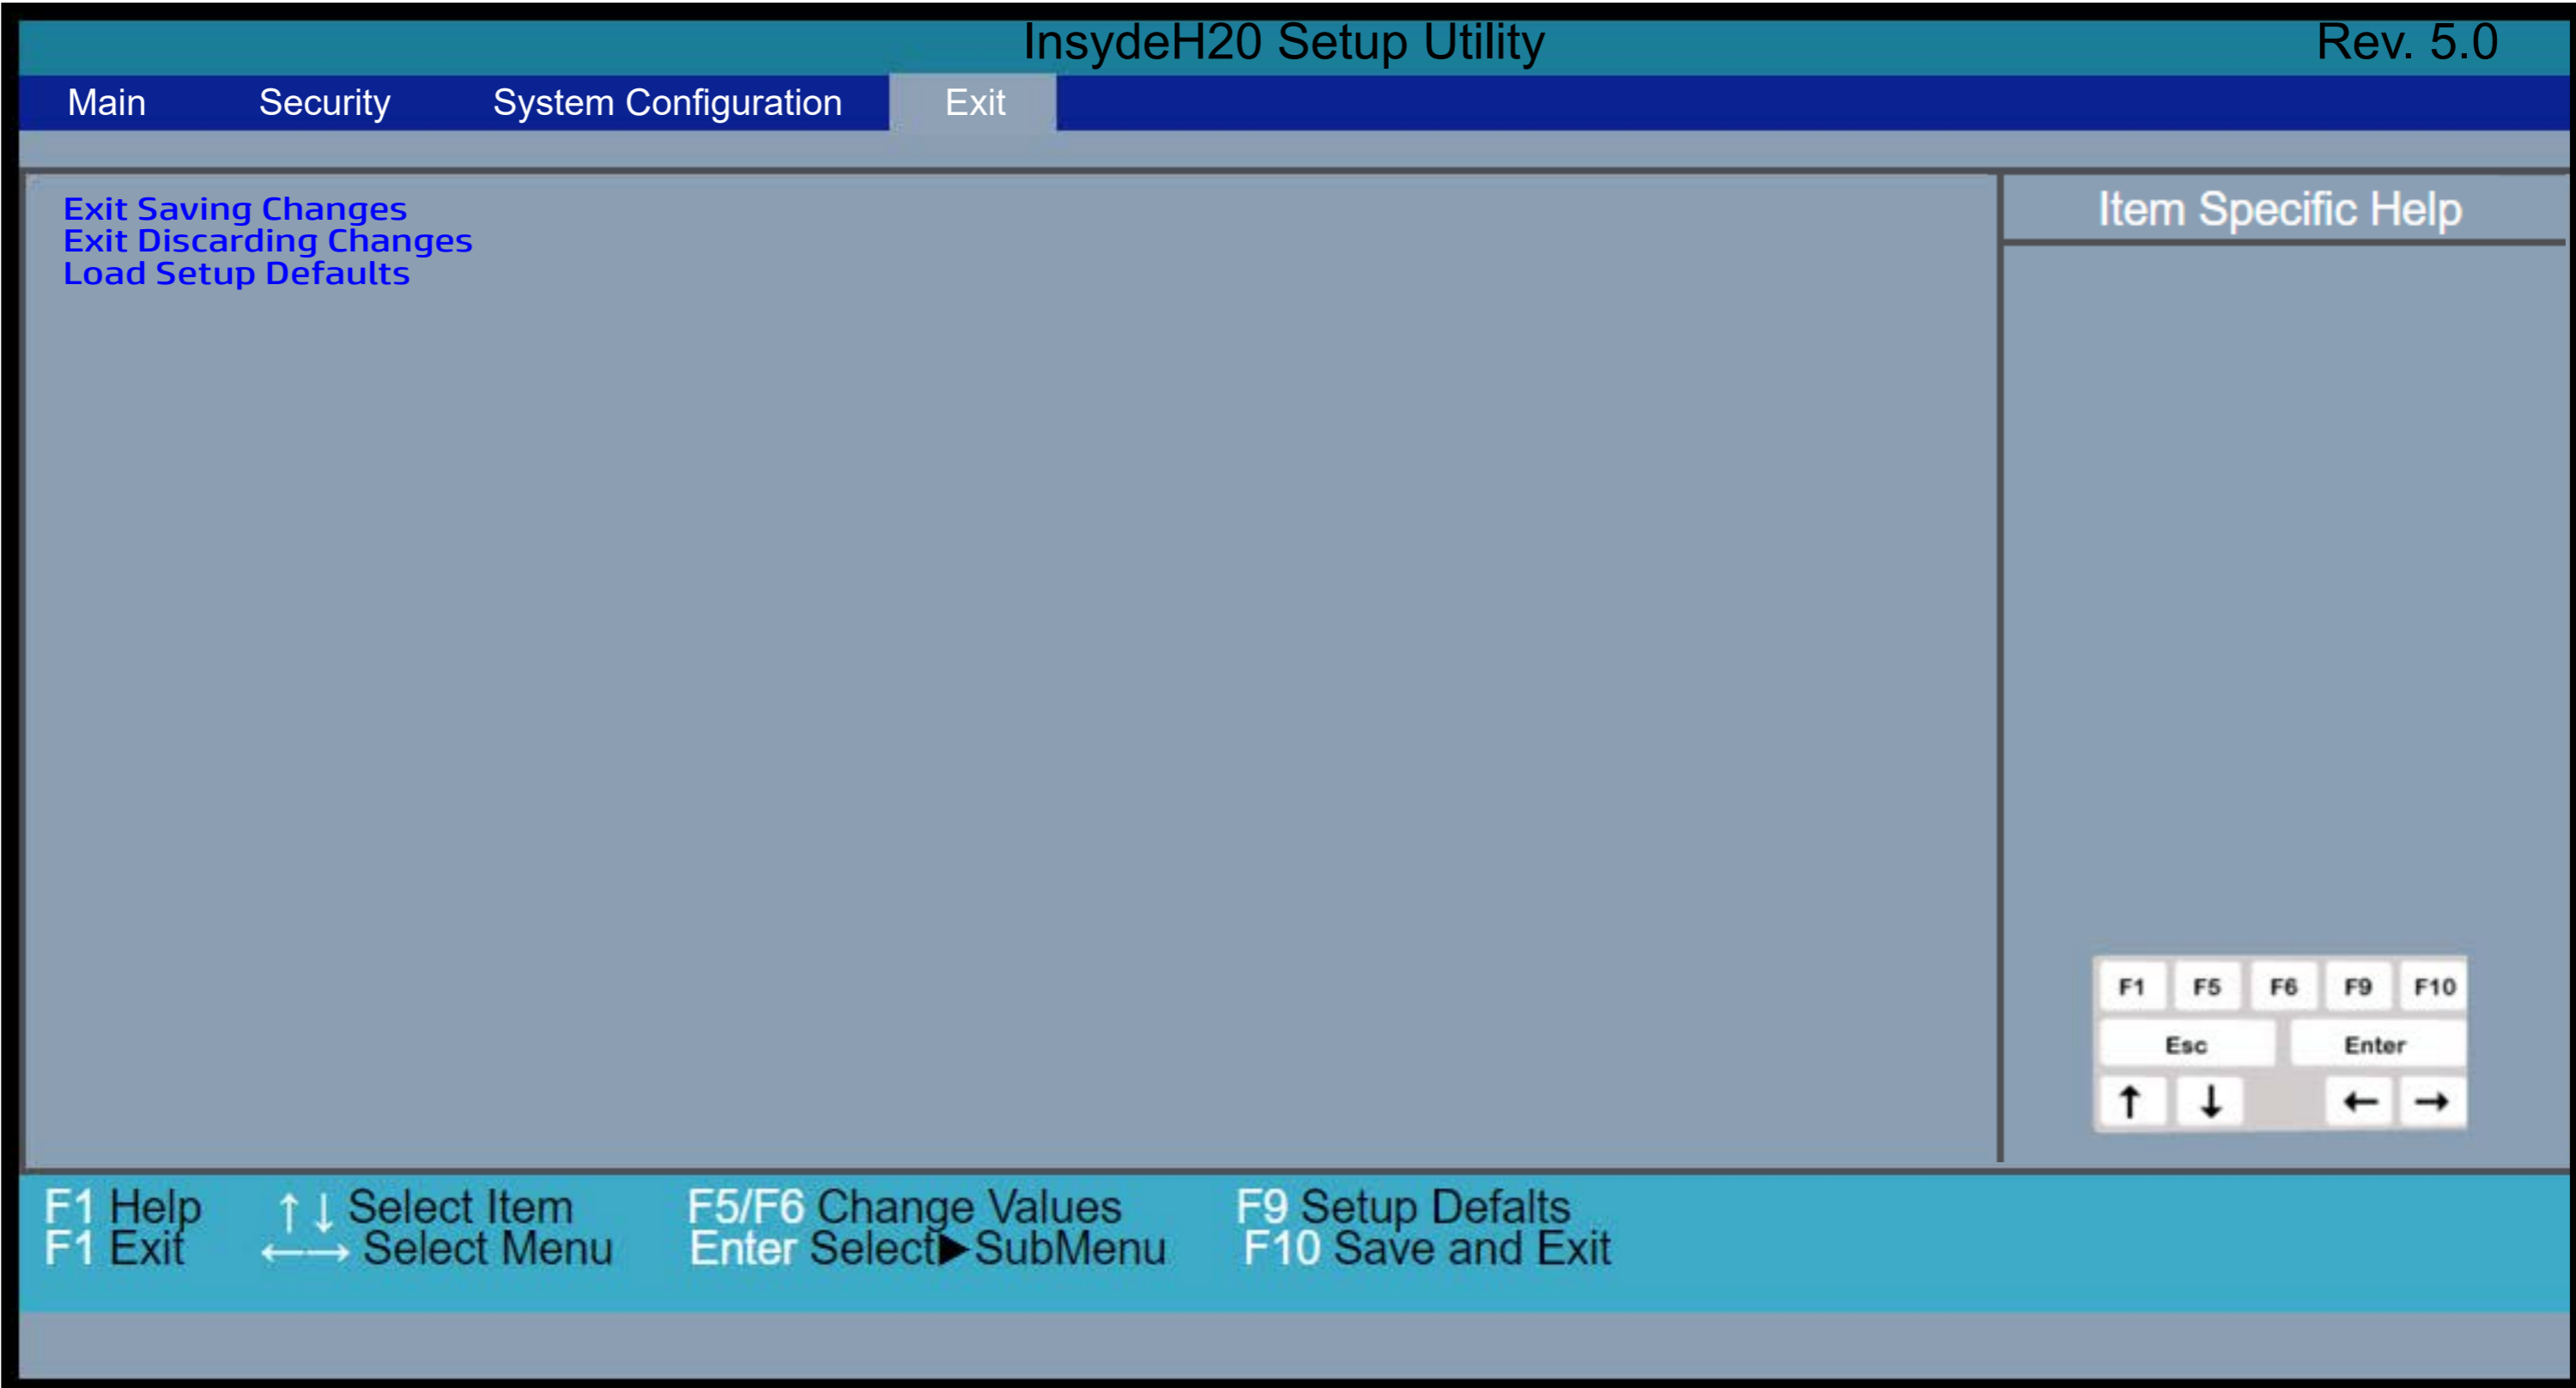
InsydeH20 Setup Utility Rev. 5.0

Main Security System Configuration Exit

Exit Saving Changes
Exit Discarding Changes
Load Setup Defaults

Item Specific Help

F1 F5 F6 F9 F10
Esc Enter
↑ ↓ ← →

F1 Help ↑↓ Select Item F5/F6 Change Values F9 Setup Defalts
F1 Exit ←→ Select Menu Enter Select▶SubMenu F10 Save and Exit